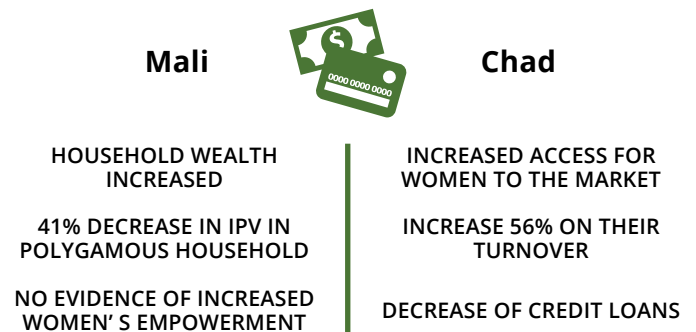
Mali

0000 0000 0000

Chad

HOUSEHOLD WEALTH INCREASED

41% DECREASE IN IPV IN POLYGAMOUS HOUSEHOLD

NO EVIDENCE OF INCREASED WOMEN' S EMPOWERMENT

INCREASED ACCESS FOR WOMEN TO THE MARKET

INCREASE 56% ON THEIR TURNOVER

DECREASE OF CREDIT LOANS